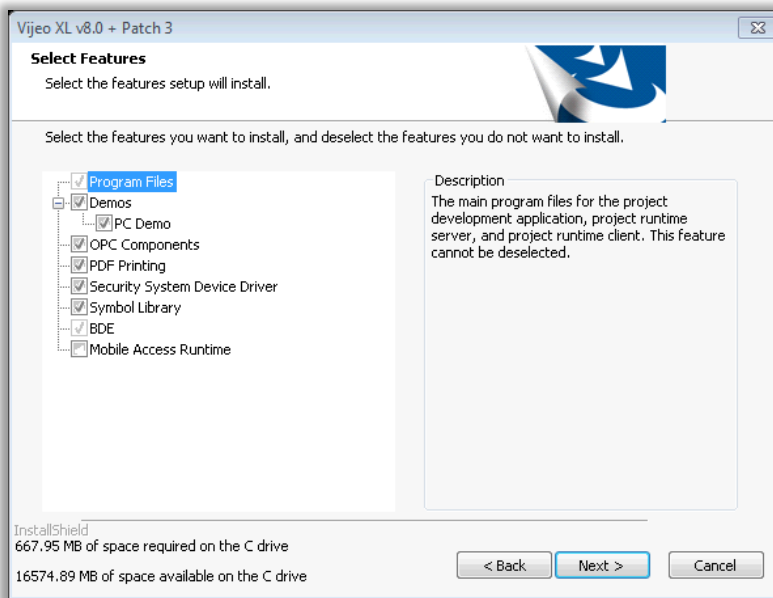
Vijeo XL v8.0 + Patch 3

Select Features

Select the features setup will install.

Select the features you want to install, and deselect the features you do not want to install.

Program Files
Demos
PC Demo
OPC Components
PDF Printing
Security System Device Driver
Symbol Library
BDE
Mobile Access Runtime

Description

The main program files for the project development application, project runtime server, and project runtime client. This feature cannot be deselected.

InstallShield

667.95 MB of space required on the C drive

16574.89 MB of space available on the C drive

< Back

Next >

Cancel